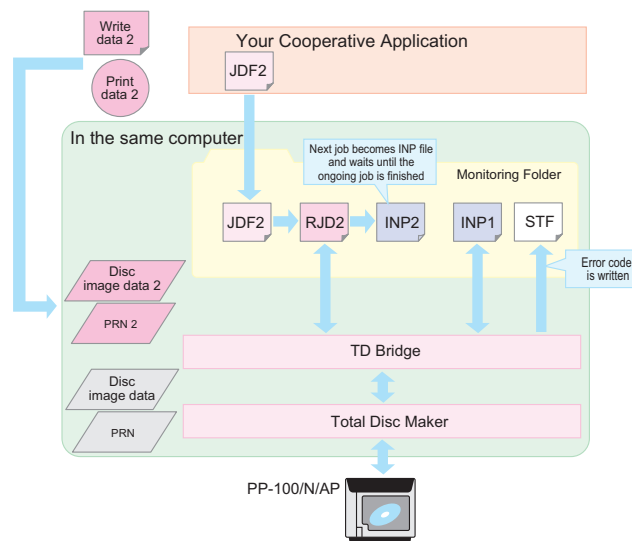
Write data 2

Print data 2

Your Cooperative Application

JDF2

In the same computer

Next job becomes INP file and waits until the ongoing job is finished

Monitoring Folder

JDF2

RJD2

INP2

INP1

STF

Error code is written

Disc image data 2

PRN 2

TD Bridge

Disc image data

PRN

Total Disc Maker

PP-100/N/AP